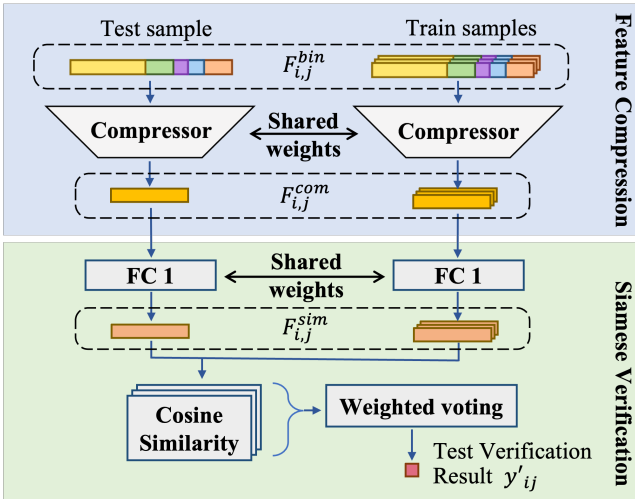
Test sample

Train samples

$F_{i,j}^{bin}$

Feature Compression

Compressor

Shared weights

Compressor

$F_{i,j}^{com}$

FC 1

Shared weights

FC 1

$F_{i,j}^{sim}$

Siamese Verification

Cosine Similarity

Weighted voting

Test Verification Result $y'_{ij}$